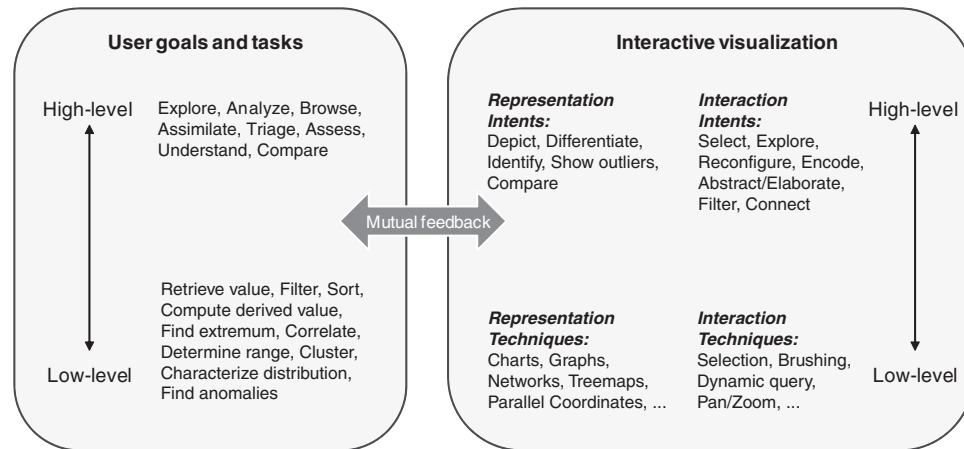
User goals and tasks

High-level

Explore, Analyze, Browse, Assimilate, Triage, Assess, Understand, Compare

Retrieve value, Filter, Sort, Compute derived value, Find extremum, Correlate, Determine range, Cluster, Characterize distribution, Find anomalies

Low-level

Mutual feedback

Interactive visualization

Representation Intents:
Depict, Differentiate, Identify, Show outliers, Compare

Interaction Intents:
Select, Explore, Reconfigure, Encode, Abstract/Elaborate, Filter, Connect

High-level

Representation Techniques:
Charts, Graphs, Networks, Treemaps, Parallel Coordinates, ...

Interaction Techniques:
Selection, Brushing, Dynamic query, Pan/Zoom, ...

Low-level